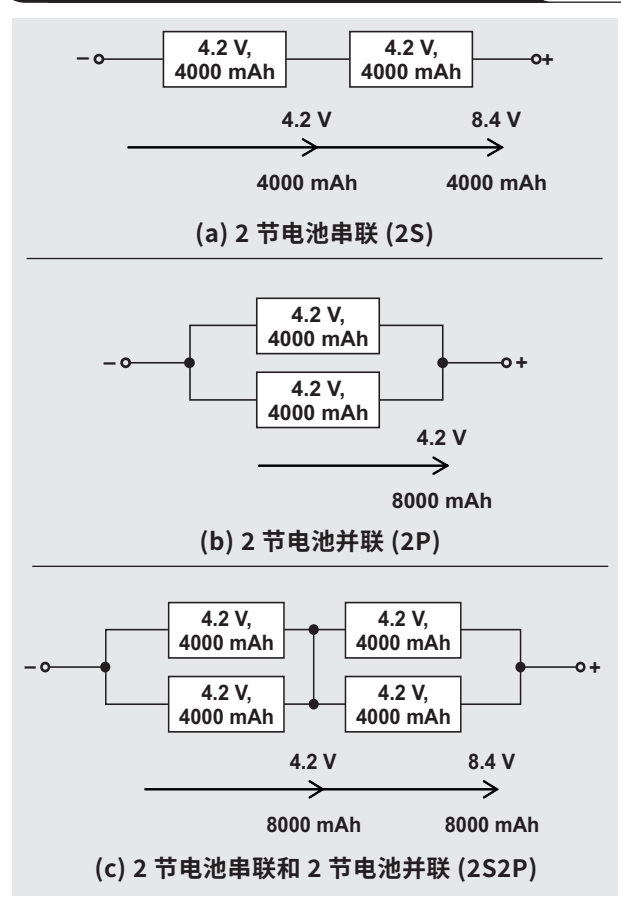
− 4.2 V, 4000 mAh 4.2 V, 4000 mAh +

4.2 V 8.4 V

4000 mAh 4000 mAh

(a) 2 节电池串联 (2S)

4.2 V, 4000 mAh

− +

4.2 V, 4000 mAh

4.2 V

8000 mAh

(b) 2 节电池并联 (2P)

4.2 V, 4000 mAh 4.2 V, 4000 mAh

− +

4.2 V, 4000 mAh 4.2 V, 4000 mAh

4.2 V 8.4 V

8000 mAh 8000 mAh

(c) 2 节电池串联和 2 节电池并联 (2S2P)